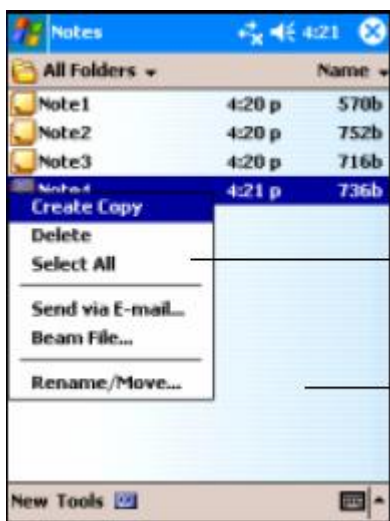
Notes 4:21

All Folders ▾ Name ▾

| | | |
|---|---|---|
| Note1 | 4:20 p | 570b |
| Note2 | 4:20 p | 752b |
| Note3 | 4:20 p | 716b |
| Note4 | 4:21 p | 736b |

Create Copy
Delete
Select All

Send via E-mail...
Beam File...

Rename/Move...

New Tools